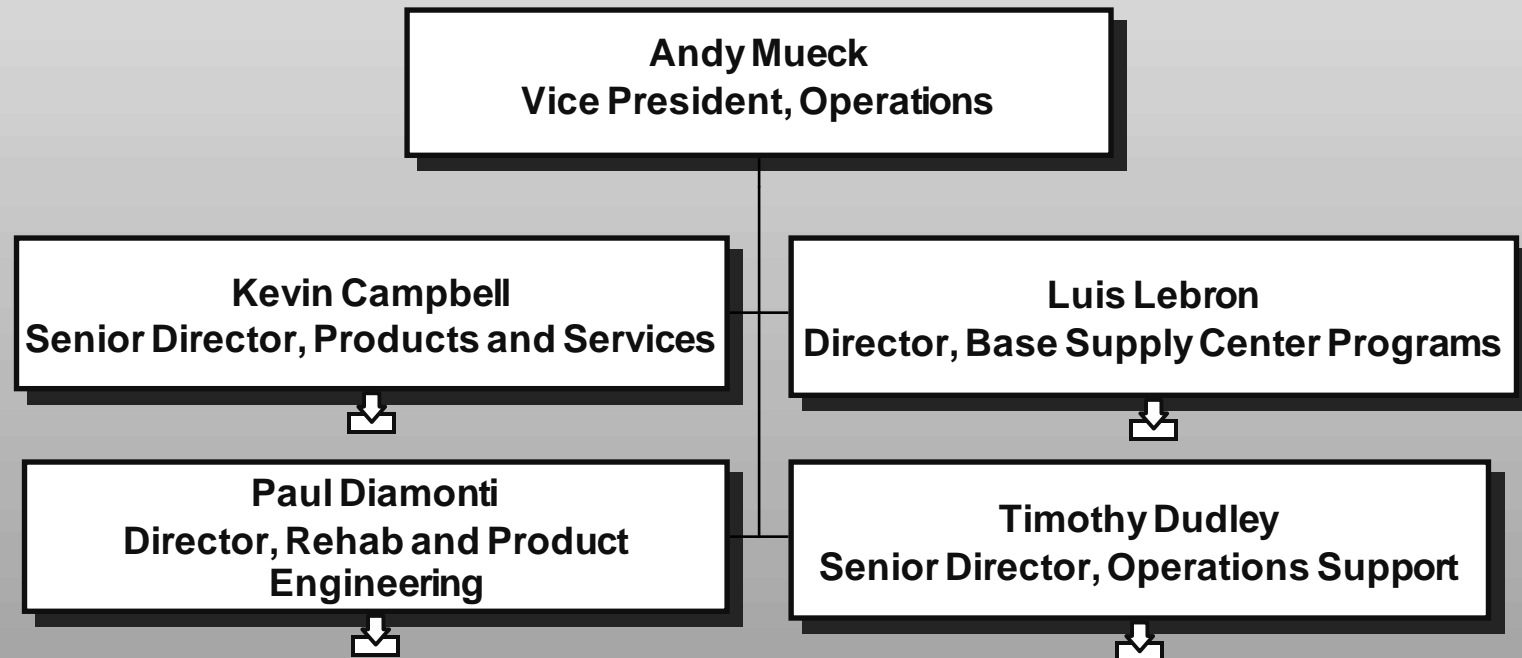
Andy Mueck
Vice President, Operations

Kevin Campbell
Senior Director, Products and Services

Luis Lebron
Director, Base Supply Center Programs

Paul Diamonti
Director, Rehab and Product Engineering

Timothy Dudley
Senior Director, Operations Support